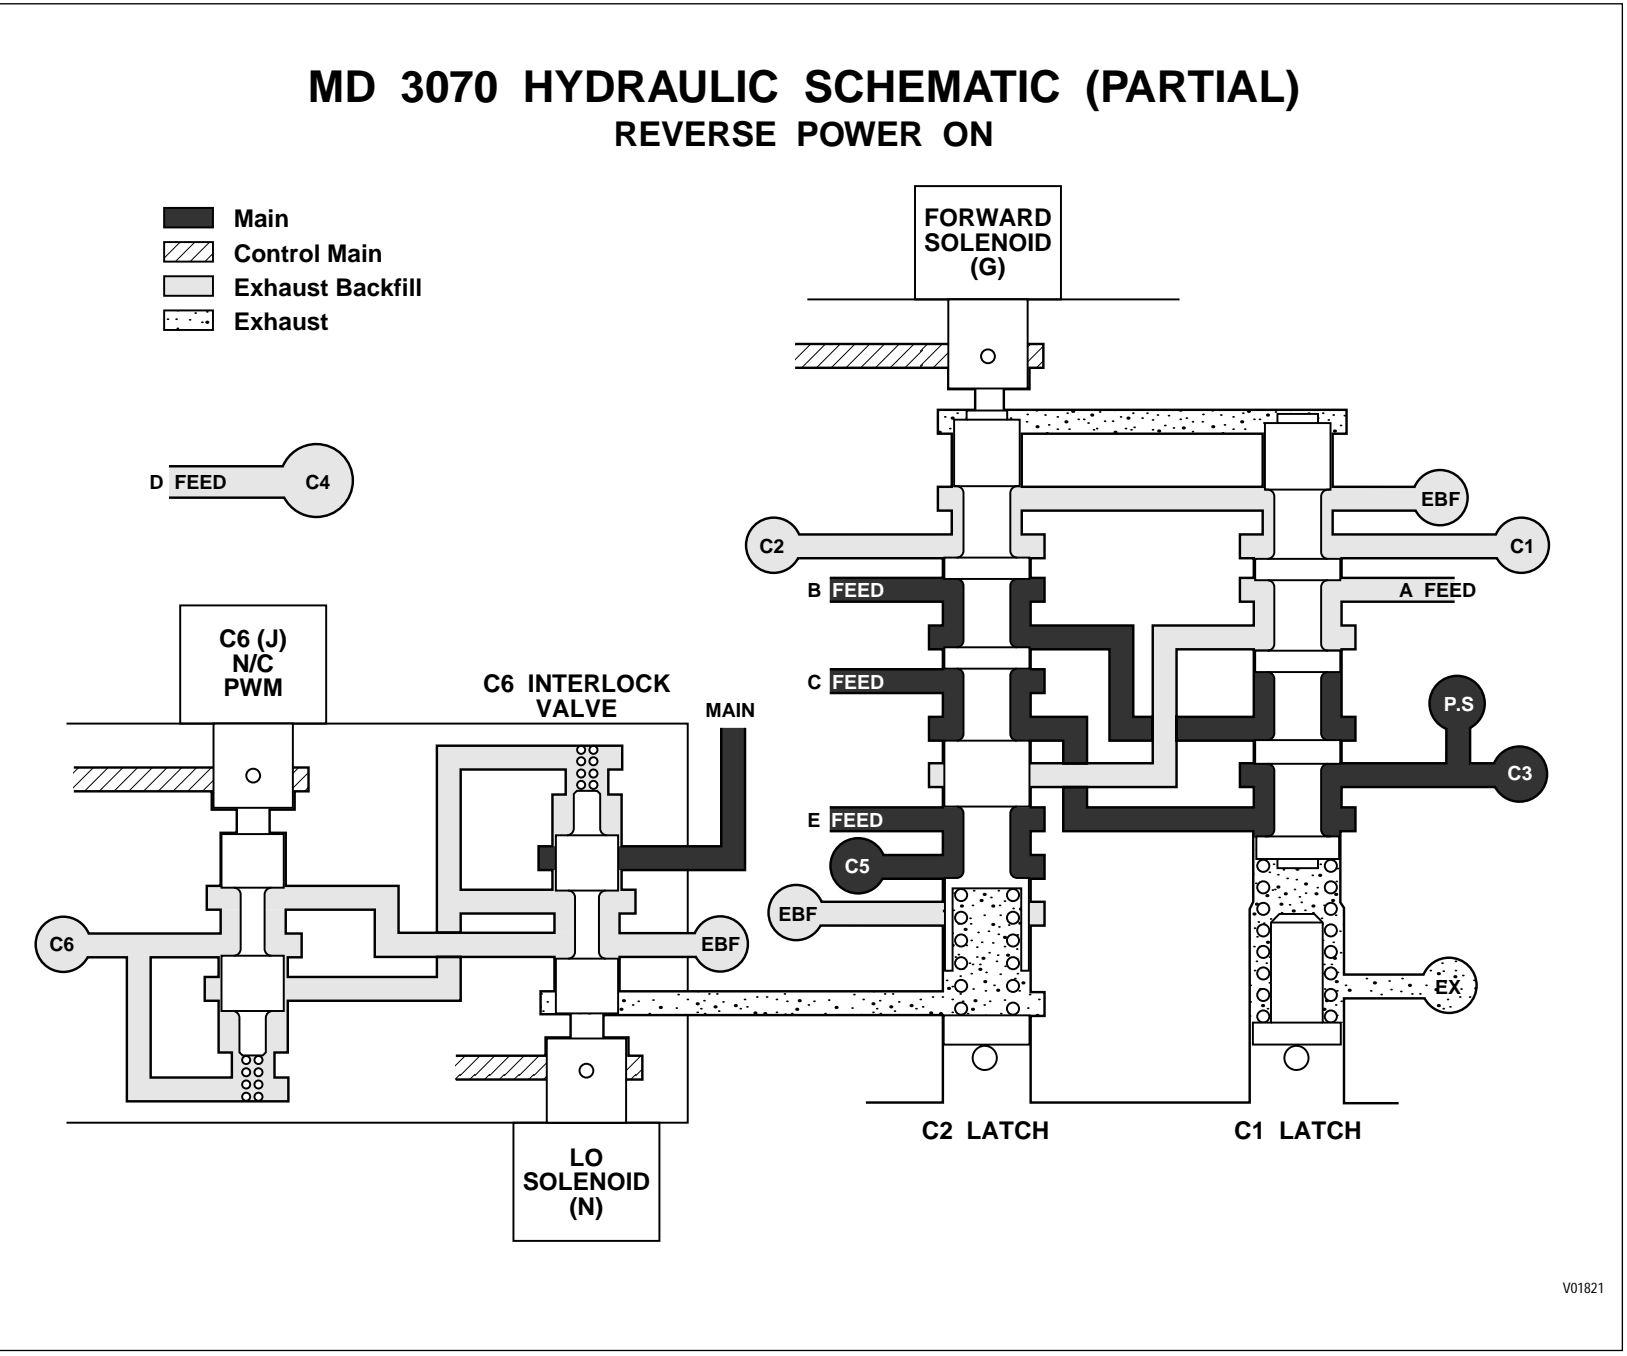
MD 3070 HYDRAULIC SCHEMATIC (PARTIAL)
REVERSE POWER ON

Main
Control Main
Exhaust Backfill
Exhaust

FORWARD SOLENOID (G)

D FEED
C4

EBF
C2
C1
B FEED
A FEED

C6 (J) N/C PWM

C6 INTERLOCK VALVE

MAIN

C FEED

P.S
C3

E FEED
C5
EBF

C6
EBF

EX

C2 LATCH
C1 LATCH

LO SOLENOID (N)

V01821